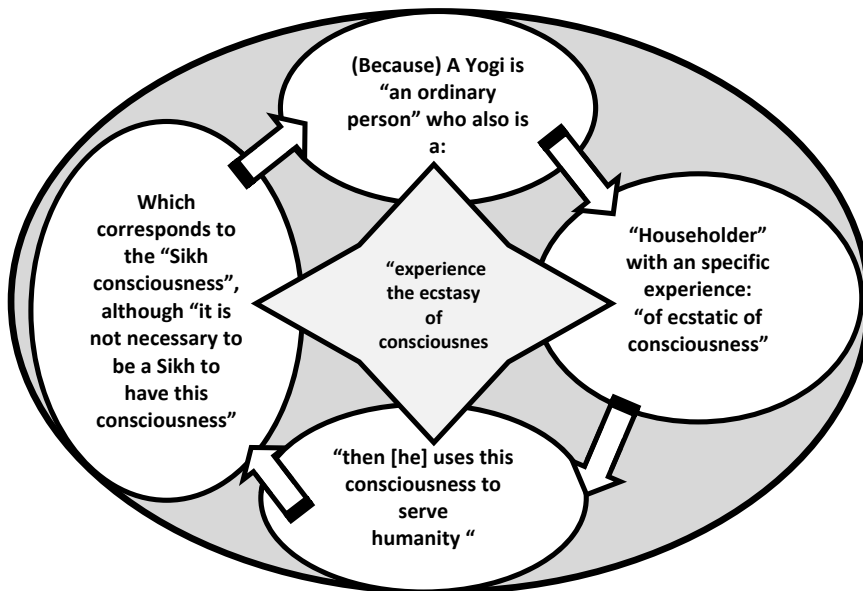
(Because) A Yogi is "an ordinary person" who also is a:

"Householder" with an specific experience: "of ecstatic of consciousness"

"then [he] uses this consciousness to serve humanity "

Which corresponds to the "Sikh consciousness", although "it is not necessary to be a Sikh to have this consciousness"

"experience the ecstasy of consciousnes